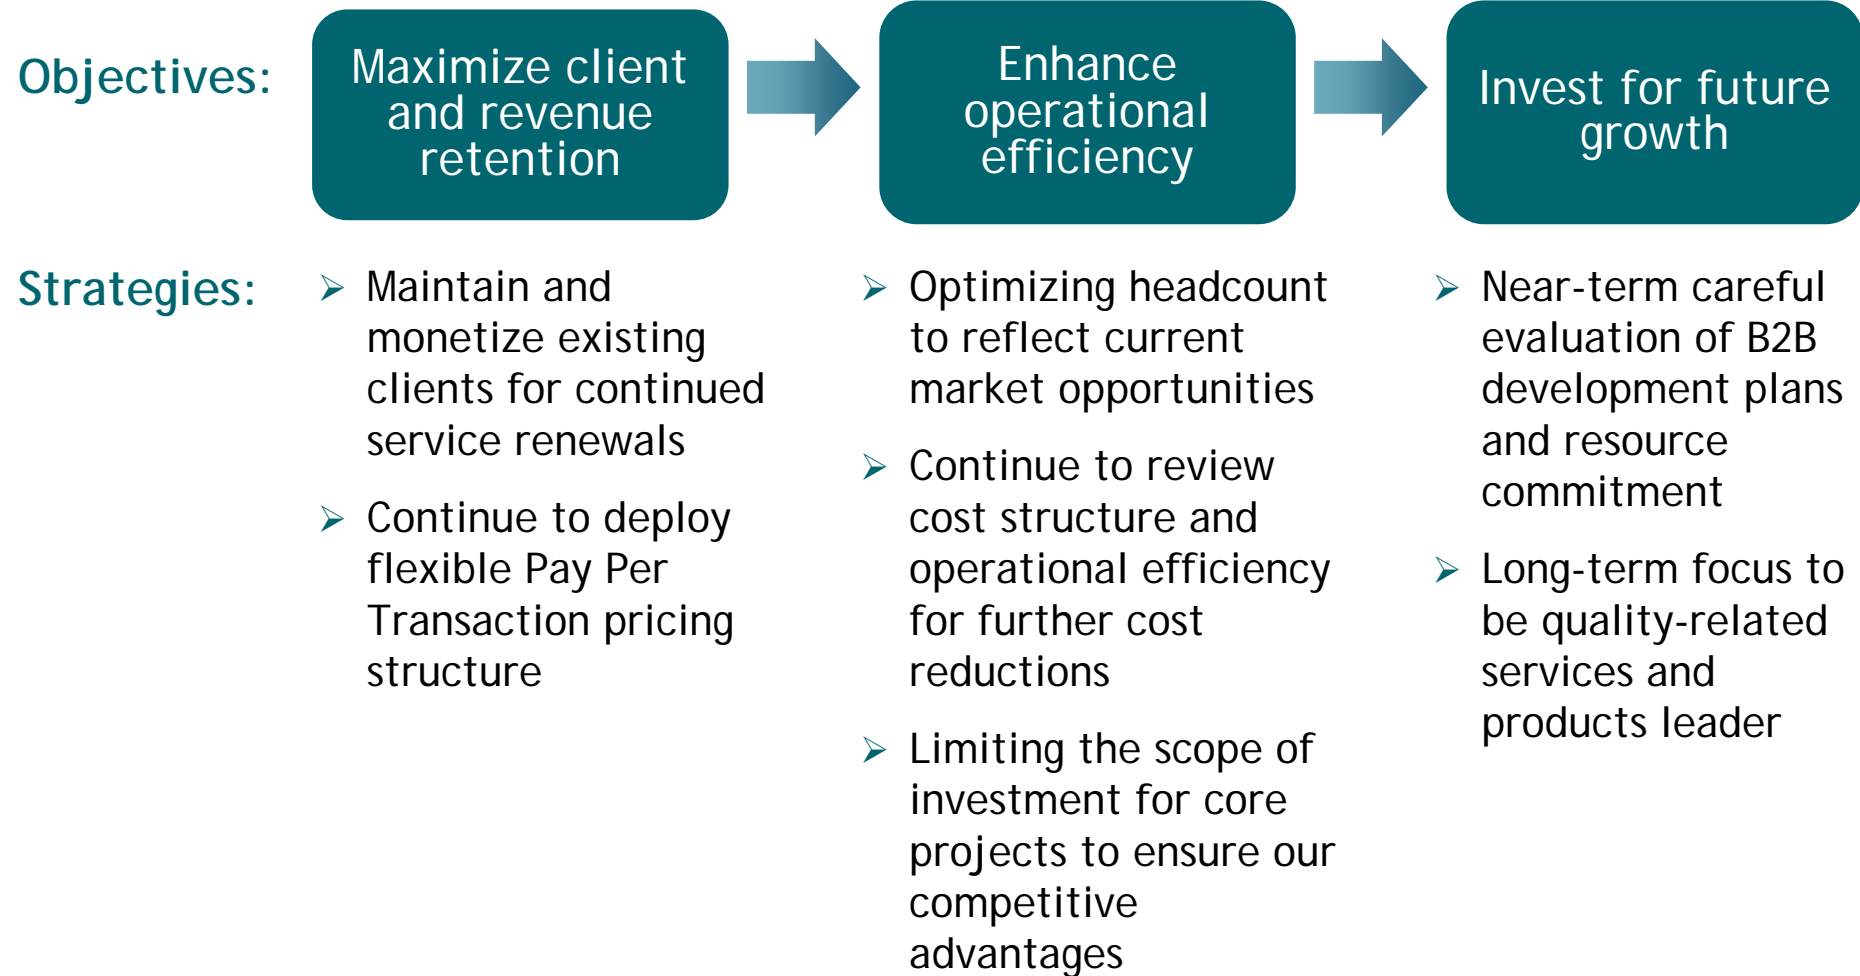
Objectives:

Maximize client and revenue retention

Enhance operational efficiency

Invest for future growth

Strategies:

➢ Maintain and monetize existing clients for continued service renewals

➢ Continue to deploy flexible Pay Per Transaction pricing structure

➢ Optimizing headcount to reflect current market opportunities

➢ Continue to review cost structure and operational efficiency for further cost reductions

➢ Limiting the scope of investment for core projects to ensure our competitive advantages

➢ Near-term careful evaluation of B2B development plans and resource commitment

➢ Long-term focus to be quality-related services and products leader